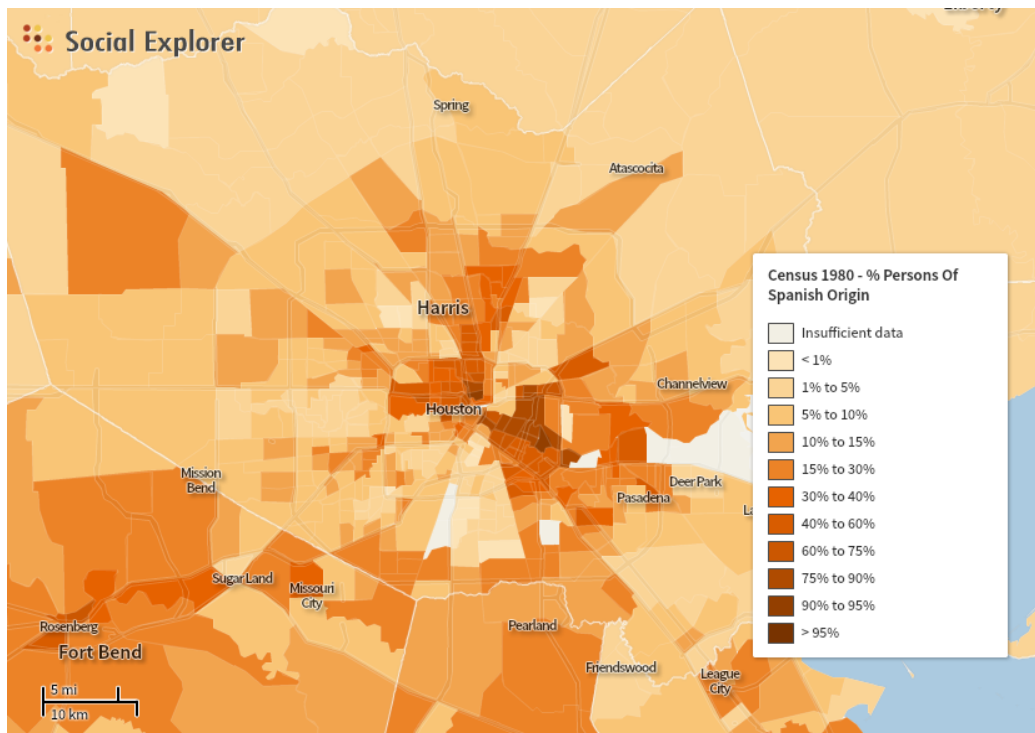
Social Explorer

Spring

Atascocita

Harris

Channelview

Houston

Mission Bend

Deer Park

Pasadena

La

Sugar Land

Missouri City

Rosenberg

Fort Bend

Pearland

Friendswood

League City

5 mi
10 km

Census 1980 - % Persons Of Spanish Origin

Insufficient data
< 1%
1% to 5%
5% to 10%
10% to 15%
15% to 30%
30% to 40%
40% to 60%
60% to 75%
75% to 90%
90% to 95%
> 95%